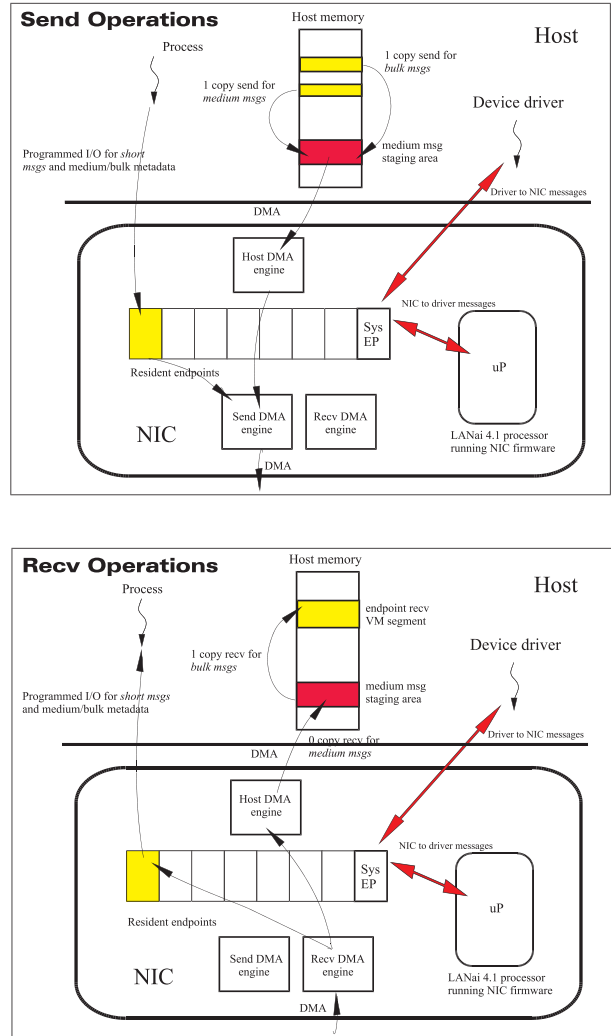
**Send Operations**

Host memory

Host

Process

1 copy send for *bulk msgs*

1 copy send for *medium msgs*

Device driver

Programmed I/O for *short msgs* and medium/bulk metadata

medium msg staging area

Driver to NIC messages

DMA

Host DMA engine

NIC to driver messages

Sys EP

uP

Resident endpoints

Send DMA engine

Recv DMA engine

NIC

LANai 4.1 processor running NIC firmware

DMA

**Recv Operations**

Host memory

Host

Process

endpoint recv VM segment

Device driver

1 copy recv for *bulk msgs*

Programmed I/O for *short msgs* and medium/bulk metadata

medium msg staging area

Driver to NIC messages

DMA

0 copy recv for *medium msgs*

Host DMA engine

NIC to driver messages

Sys EP

uP

Resident endpoints

Send DMA engine

Recv DMA engine

NIC

LANai 4.1 processor running NIC firmware

DMA